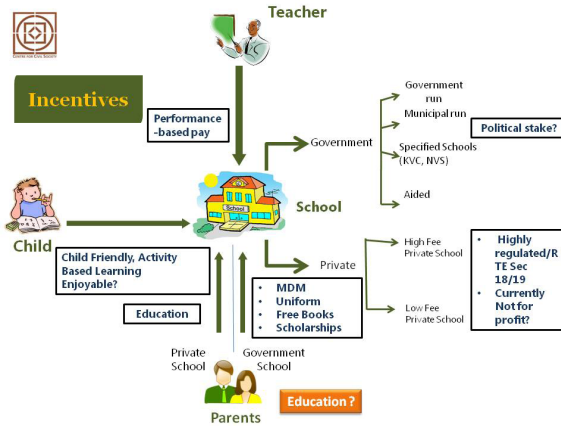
Centre for Civil Society

Teacher

Incentives

Performance -based pay

Government

Government run

Municipal run

Political stake?

Specified Schools (KVC, NVS)

Aided

School

School

Child

Child Friendly, Activity Based Learning Enjoyable?

Private

High Fee Private School

Low Fee Private School

- Highly regulated/RTE Sec 18/19
- Currently Not for profit?

- MDM
- Uniform
- Free Books
- Scholarships

Education

Private School

Government School

Parents

Education ?